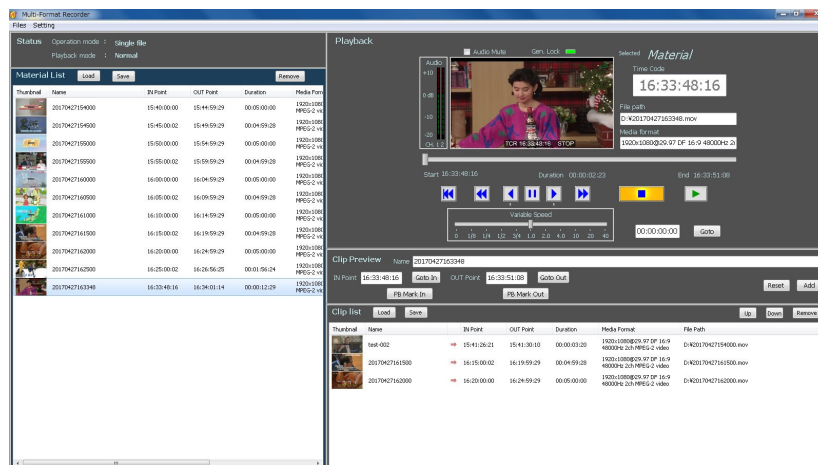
Multi-Format Recorder

Files Setting

Status Operation mode : Single file

Playback mode : Normal

Material List Load Save Remove

| Thumbnail | Name | IN Point | OUT Point | Duration | Media Form |
|---|---|---|---|---|---|
| | 20170427154000 | 15:40:00:00 | 15:44:59:29 | 00:05:00:00 | 1920x1080 MPEG-2 vi |
| | 20170427154500 | 15:45:00:02 | 15:49:59:29 | 00:04:59:28 | 1920x1080 MPEG-2 vi |
| | 20170427155000 | 15:50:00:00 | 15:54:59:29 | 00:05:00:00 | 1920x1080 MPEG-2 vi |
| | 20170427155500 | 15:55:00:02 | 15:59:59:29 | 00:04:59:28 | 1920x1080 MPEG-2 vi |
| | 20170427160000 | 16:00:00:00 | 16:04:59:29 | 00:05:00:00 | 1920x1080 MPEG-2 vi |
| | 20170427160500 | 16:05:00:02 | 16:09:59:29 | 00:04:59:28 | 1920x1080 MPEG-2 vi |
| | 20170427161000 | 16:10:00:00 | 16:14:59:29 | 00:05:00:00 | 1920x1080 MPEG-2 vi |
| | 20170427161500 | 16:15:00:02 | 16:19:59:29 | 00:04:59:28 | 1920x1080 MPEG-2 vi |
| | 20170427162000 | 16:20:00:00 | 16:24:59:29 | 00:05:00:00 | 1920x1080 MPEG-2 vi |
| | 20170427162500 | 16:25:00:02 | 16:26:56:25 | 00:01:56:24 | 1920x1080 MPEG-2 vi |
| | 20170427163348 | 16:33:48:16 | 16:34:01:14 | 00:00:12:29 | 1920x1080 MPEG-2 vi |

Playback

Audio Mute Gen. Lock

Audio +10 0 dB -10 -20 CH. 1 2

TCR 16:33:48:16 STOP

Selected Material

Time Code

16:33:48:16

File path

D:¥20170427163348.mov

Media format

1920x1080@29.97 DF 16:9 48000Hz 2ch

Start 16:33:48:16 Duration 00:00:02:23 End 16:33:51:08

Variable Speed

0 1/8 1/4 1/2 3/4 1.0 2.0 4.0 10 20 40

00:00:00:00 Goto

Clip Preview Name 20170427163348

IN Point 16:33:48:16 Goto In OUT Point 16:33:51:08 Goto Out

PB Mark In PB Mark Out

Reset Add

Clip list Load Save Up Down Remove

| Thumbnail | Name | IN Point | OUT Point | Duration | Media Format | File Path |
|---|---|---|---|---|---|---|
| | test-002 | 15:41:26:21 | 15:41:30:10 | 00:00:03:20 | 1920x1080@29.97 DF 16:9 48000Hz 2ch MPEG-2 video | D:¥20170427154000.mov |
| | 20170427161500 | 16:15:00:02 | 16:19:59:29 | 00:04:59:28 | 1920x1080@29.97 DF 16:9 48000Hz 2ch MPEG-2 video | D:¥20170427161500.mov |
| | 20170427162000 | 16:20:00:00 | 16:24:59:29 | 00:05:00:00 | 1920x1080@29.97 DF 16:9 48000Hz 2ch MPEG-2 video | D:¥20170427162000.mov |